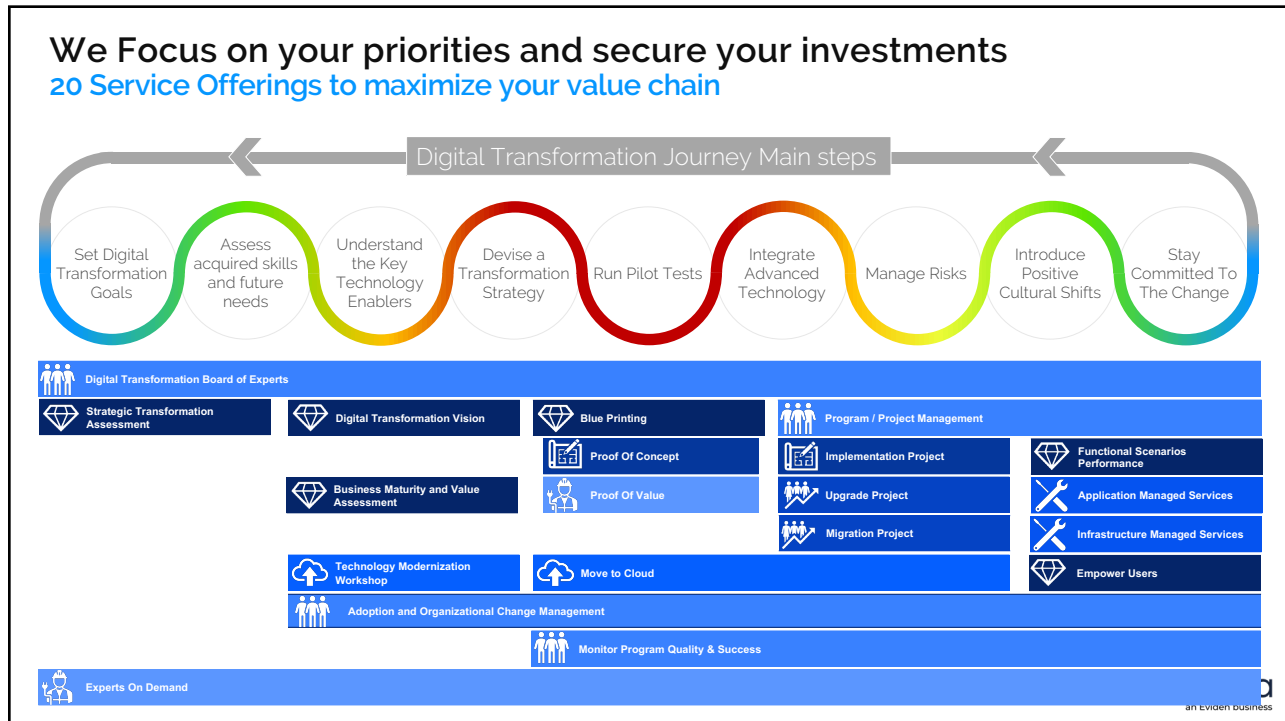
We Focus on your priorities and secure your investments
20 Service Offerings to maximize your value chain

Digital Transformation Journey Main steps

Set Digital Transformation Goals

Assess acquired skills and future needs

Understand the Key Technology Enablers

Devise a Transformation Strategy

Run Pilot Tests

Integrate Advanced Technology

Manage Risks

Introduce Positive Cultural Shifts

Stay Committed To The Change

Digital Transformation Board of Experts

Strategic Transformation Assessment

Digital Transformation Vision

Blue Printing

Program / Project Management

Proof Of Concept

Implementation Project

Functional Scenarios Performance

Business Maturity and Value Assessment

Proof Of Value

Upgrade Project

Application Managed Services

Migration Project

Infrastructure Managed Services

Technology Modernization Workshop

Move to Cloud

Empower Users

Adoption and Organizational Change Management

Monitor Program Quality & Success

Experts On Demand

a
an Eviden business